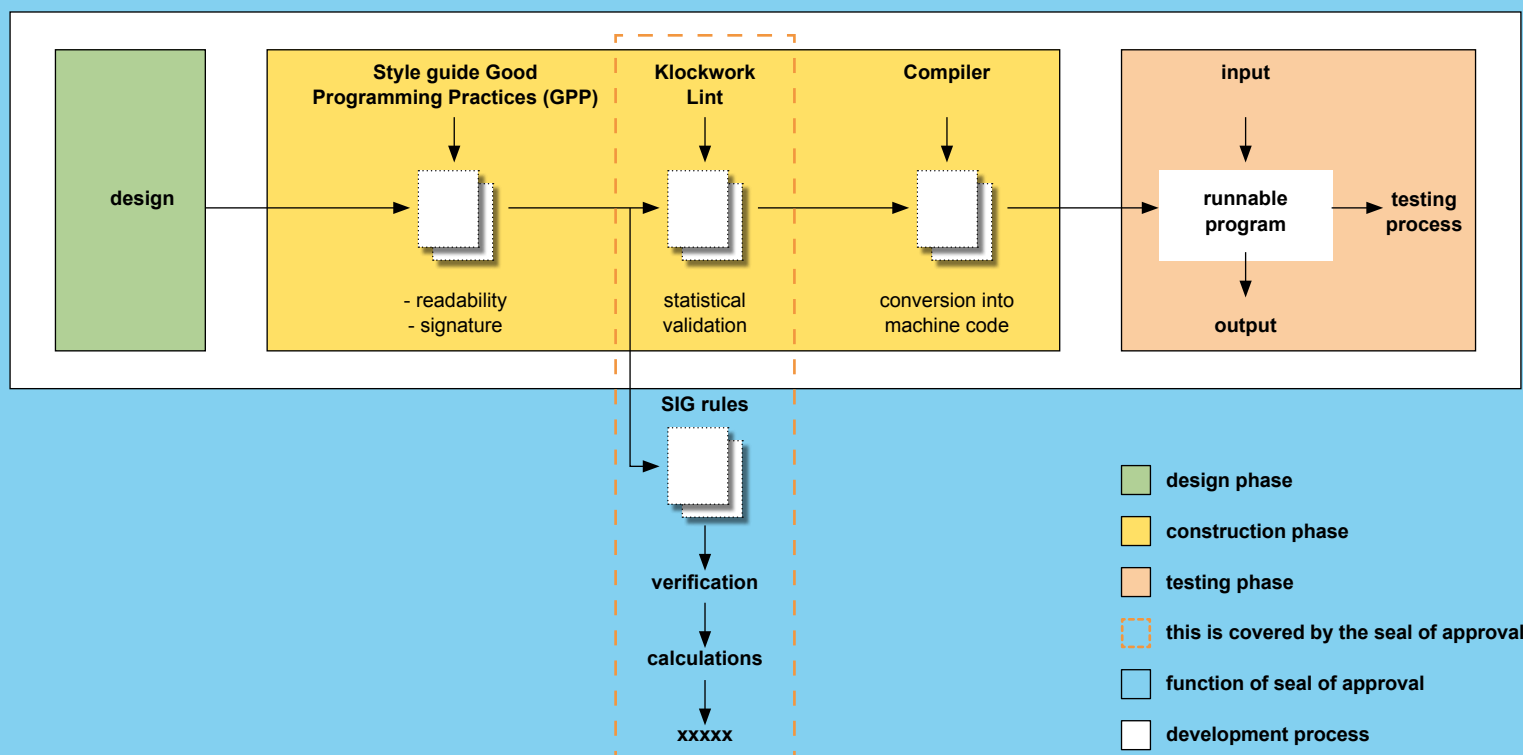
design

Style guide Good Programming Practices (GPP)

- readability
- signature

Klockwork Lint

statistical validation

Compiler

conversion into machine code

input

runnable program

testing process

output

SIG rules

verification

calculations

xxxxx

design phase

construction phase

testing phase

this is covered by the seal of approval

function of seal of approval

development process